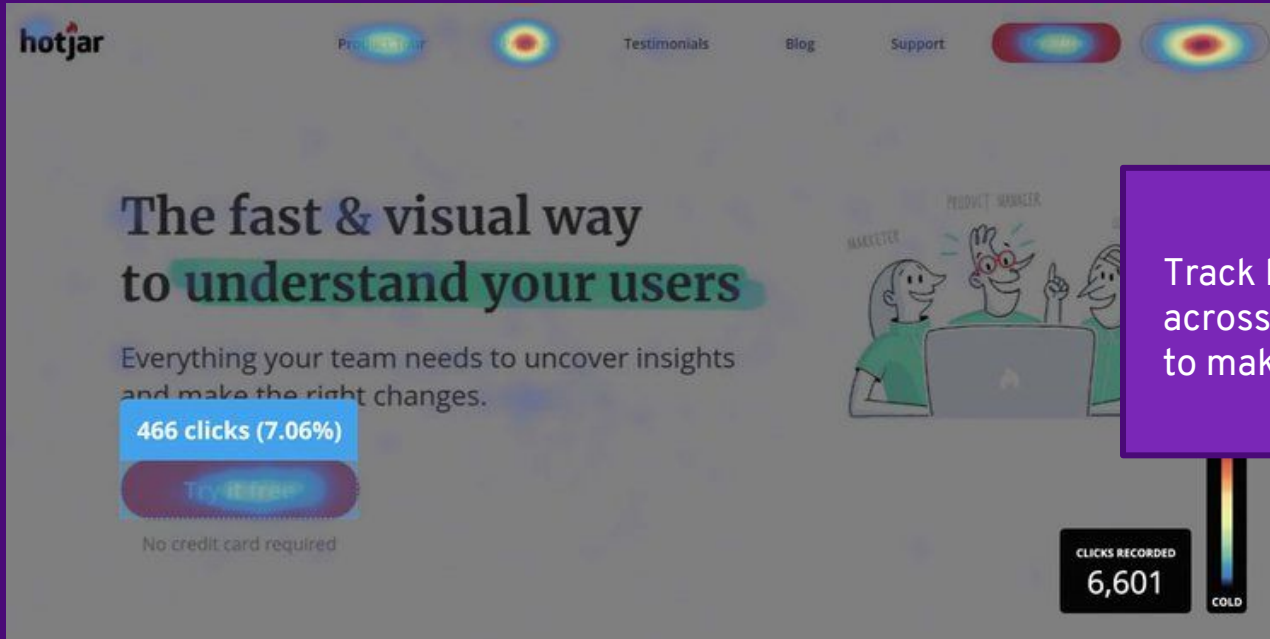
hotjar

Pro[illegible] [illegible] Testimonials Blog Support

PRODUCT MANAGER
MARKETER

The fast & visual way to understand your users

Everything your team needs to uncover insights and make the right changes.

466 clicks (7.06%)

Try it free

No credit card required

Track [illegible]
across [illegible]
to mak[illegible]

CLICKS RECORDED
6,601

COLD